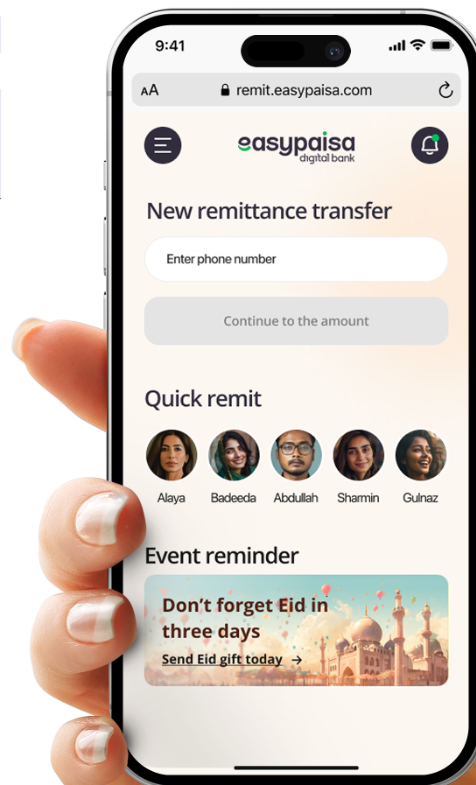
9:41

AA remit.easypaisa.com

easypaisa
digital bank

New remittance transfer

Enter phone number

Continue to the amount

Quick remit

Alaya Badeeda Abdullah Sharmin Gulnaz

Event reminder

Don't forget Eid in three days

Send Eid gift today →